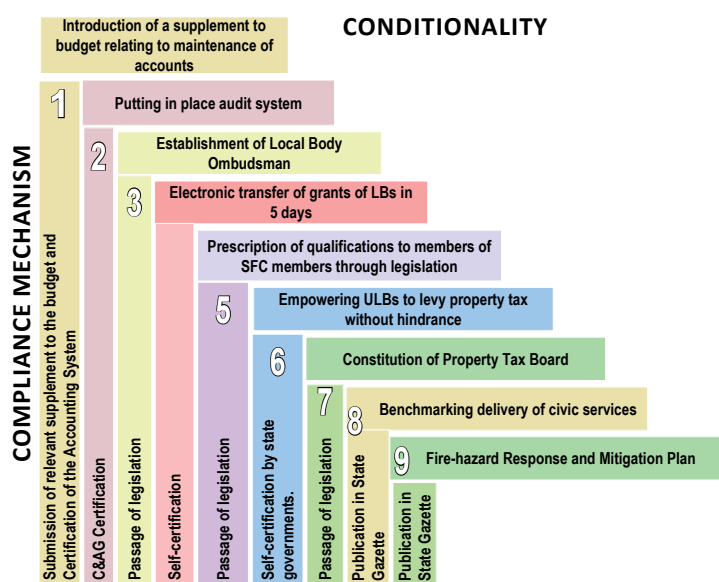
CONDITIONALITY

Introduction of a supplement to budget relating to maintenance of accounts

1

Putting in place audit system

2

Establishment of Local Body Ombudsman

3

Electronic transfer of grants of LBs in 5 days

Prescription of qualifications to members of SFC members through legislation

5

Empowering ULBs to levy property tax without hindrance

6

Constitution of Property Tax Board

7

8

Benchmarking delivery of civic services

9

Fire-hazard Response and Mitigation Plan

COMPLIANCE MECHANISM

Submission of relevant supplement to the budget and Certification of the Accounting System

C&AG Certification

Passage of legislation

Self-certification

Passage of legislation

Self-certification by state governments.

Passage of legislation

Publication in State Gazette

Publication in State Gazette